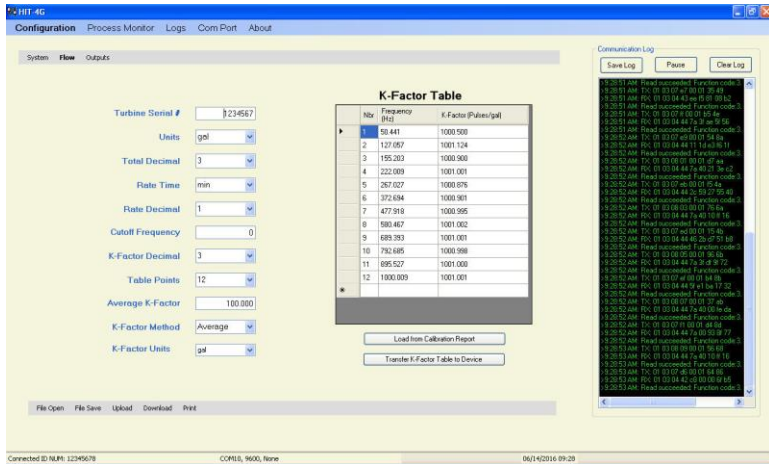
HIT-4G

Configuration Process Monitor Logs Com Port About

System Flow Outputs

Turbine Serial # 1234567

Units gal

Total Decimal 3

Rate Time min

Rate Decimal 1

Cutoff Frequency 0

K-Factor Decimal 3

Table Points 12

Average K-Factor 100.000

K-Factor Method Average

K-Factor Units gal

K-Factor Table

| Nbr | Frequency (Hz) | K-Factor (Pulses/gal) |
|---|---|---|
| 1 | 50.441 | 1000.500 |
| 2 | 127.057 | 1001.124 |
| 3 | 155.203 | 1000.900 |
| 4 | 222.009 | 1001.001 |
| 5 | 267.027 | 1000.876 |
| 6 | 372.694 | 1000.901 |
| 7 | 477.918 | 1000.995 |
| 8 | 580.467 | 1001.002 |
| 9 | 689.393 | 1001.001 |
| 10 | 792.685 | 1000.998 |
| 11 | 895.527 | 1001.000 |
| 12 | 1000.009 | 1001.001 |

Load from Calibration Report

Transfer K-Factor Table to Device

Communication Log

Save Log Pause Clear Log

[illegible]

File Open File Save Upload Download Print

Connected ID NUM: 12345678 COM18, 9600, None 06/14/2016 09:28